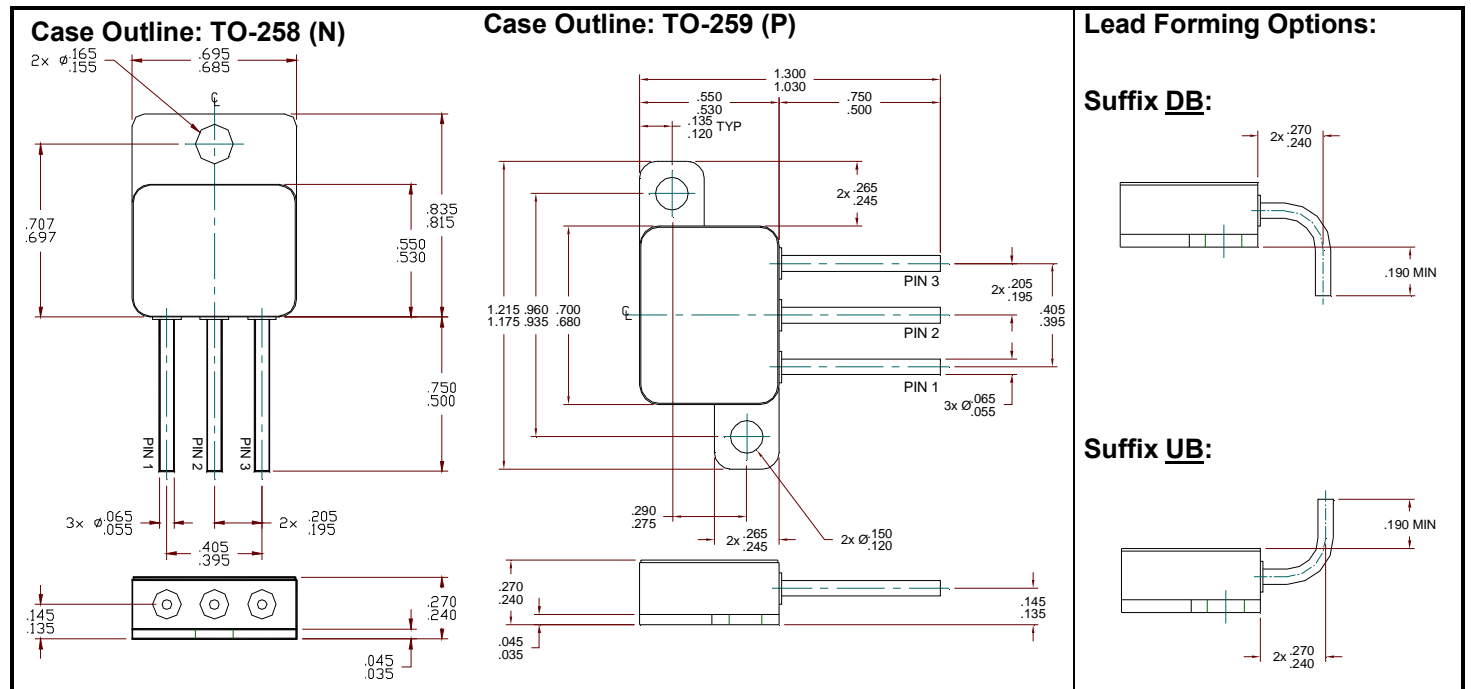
Case Outline: TO-258 (N)

2x Ø$\frac{.165}{.155}$

$\frac{.695}{.685}$

℄

$\frac{.707}{.697}$

$\frac{.835}{.815}$

$\frac{.550}{.530}$

$\frac{.750}{.500}$

PIN 1 PIN 2 PIN 3

3x Ø$\frac{.065}{.055}$

2x $\frac{.205}{.195}$

$\frac{.405}{.395}$

$\frac{.145}{.135}$

$\frac{.270}{.240}$

$\frac{.045}{.035}$

Case Outline: TO-259 (P)

$\frac{1.300}{1.030}$

$\frac{.550}{.530}$

$\frac{.750}{.500}$

$\frac{.135}{.120}$ TYP

2x $\frac{.265}{.245}$

PIN 3

2x $\frac{.205}{.195}$

$\frac{1.215}{1.175}$ $\frac{.960}{.935}$ $\frac{.700}{.680}$

℄

PIN 2

$\frac{.405}{.395}$

PIN 1

3x Ø$\frac{.065}{.055}$

$\frac{.290}{.275}$

2x $\frac{.265}{.245}$

2x Ø$\frac{.150}{.120}$

$\frac{.270}{.240}$

$\frac{.045}{.035}$

$\frac{.145}{.135}$

Lead Forming Options:

Suffix DB:

2x $\frac{.270}{.240}$

.190 MIN

Suffix UB:

.190 MIN

2x $\frac{.270}{.240}$